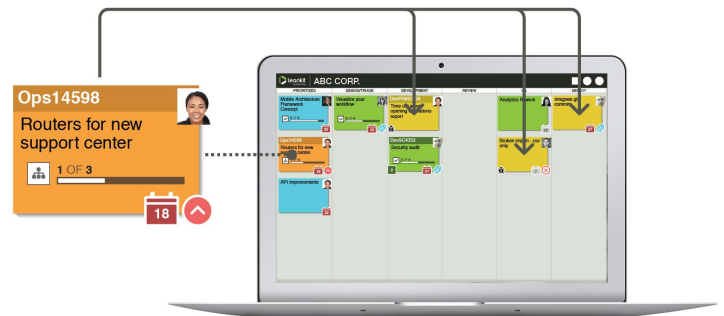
Ops14598

Routers for new support center

1 OF 3

18

leankit ABC CORP.

PRIORITIZED

DESIGN/TRIAGE

DEVELOPMENT

REVIEW

QA

DEPLOY

Mobile Architecture Framework Concept

Visualize your workflow

Time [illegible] opening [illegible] report

Analytics Rework

Integrate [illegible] controls

Ops14598

Routers for new support center

Dev504352

Security audit

Broken report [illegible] only

API improvements